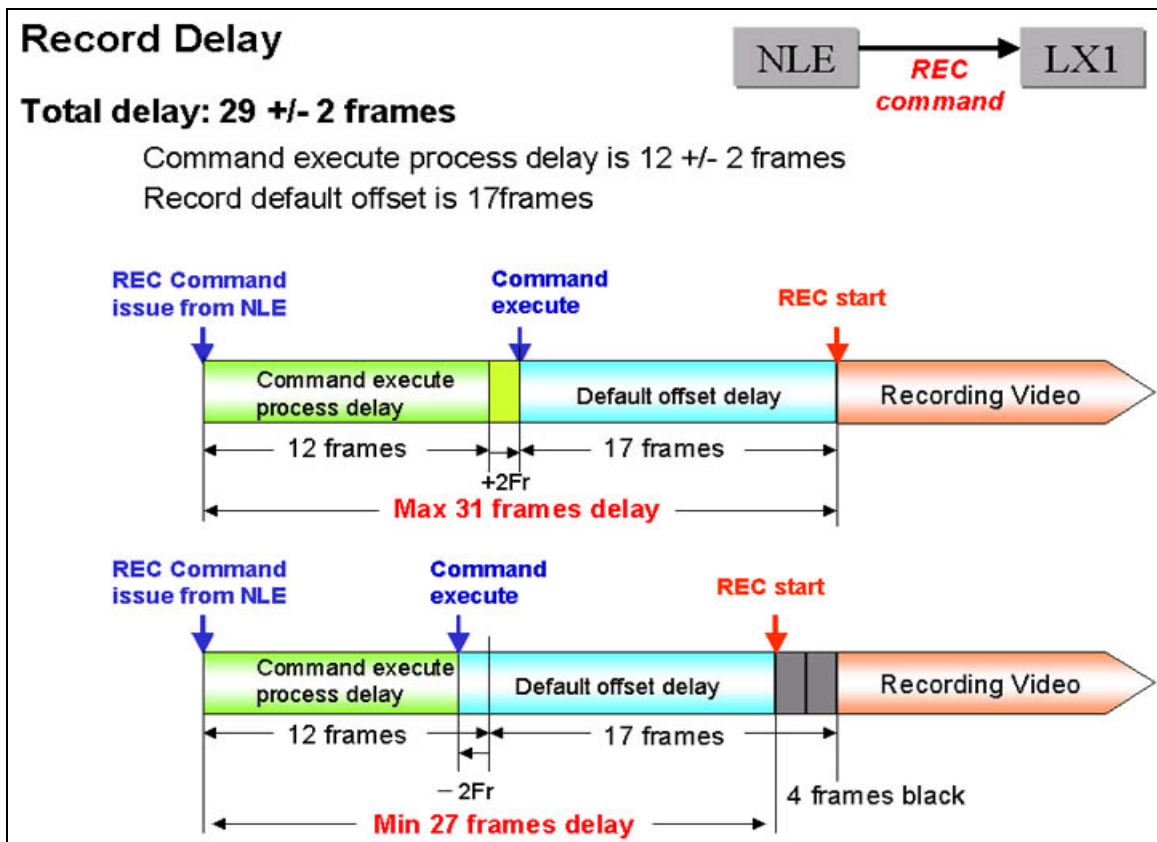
Record Delay

NLE

REC command

LX1

Total delay: 29 +/- 2 frames

Command execute process delay is 12 +/- 2 frames

Record default offset is 17frames

REC Command issue from NLE

Command execute

REC start

Command execute process delay

Default offset delay

Recording Video

12 frames

+2Fr

17 frames

Max 31 frames delay

REC Command issue from NLE

Command execute

REC start

Command execute process delay

Default offset delay

Recording Video

12 frames

17 frames

− 2Fr

4 frames black

Min 27 frames delay